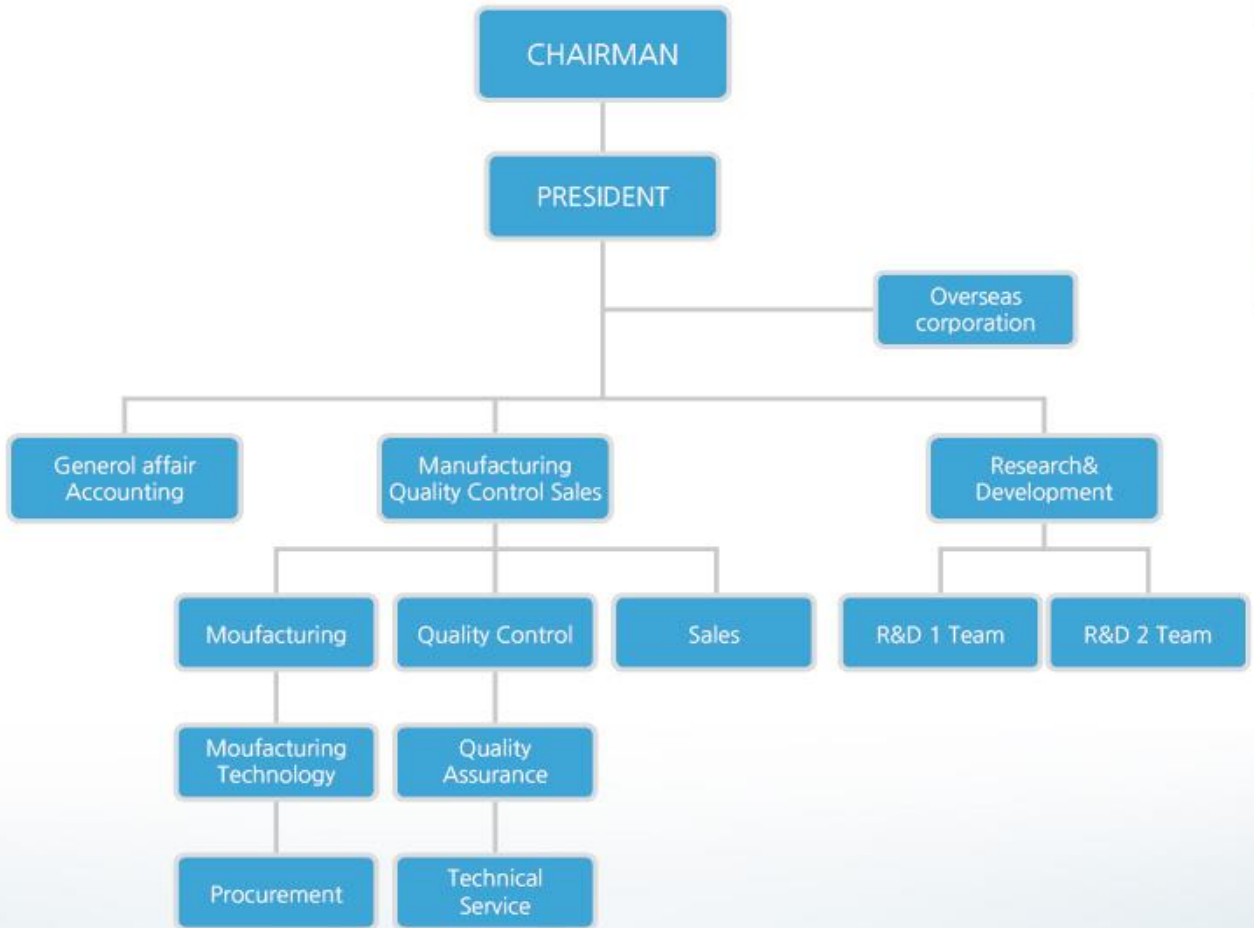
CHAIRMAN

PRESIDENT

Overseas corporation

Generol affair Accounting

Manufacturing Quality Control Sales

Research& Development

Moufacturing

Quality Control

Sales

R&D 1 Team

R&D 2 Team

Moufacturing Technology

Quality Assurance

Procurement

Technical Service